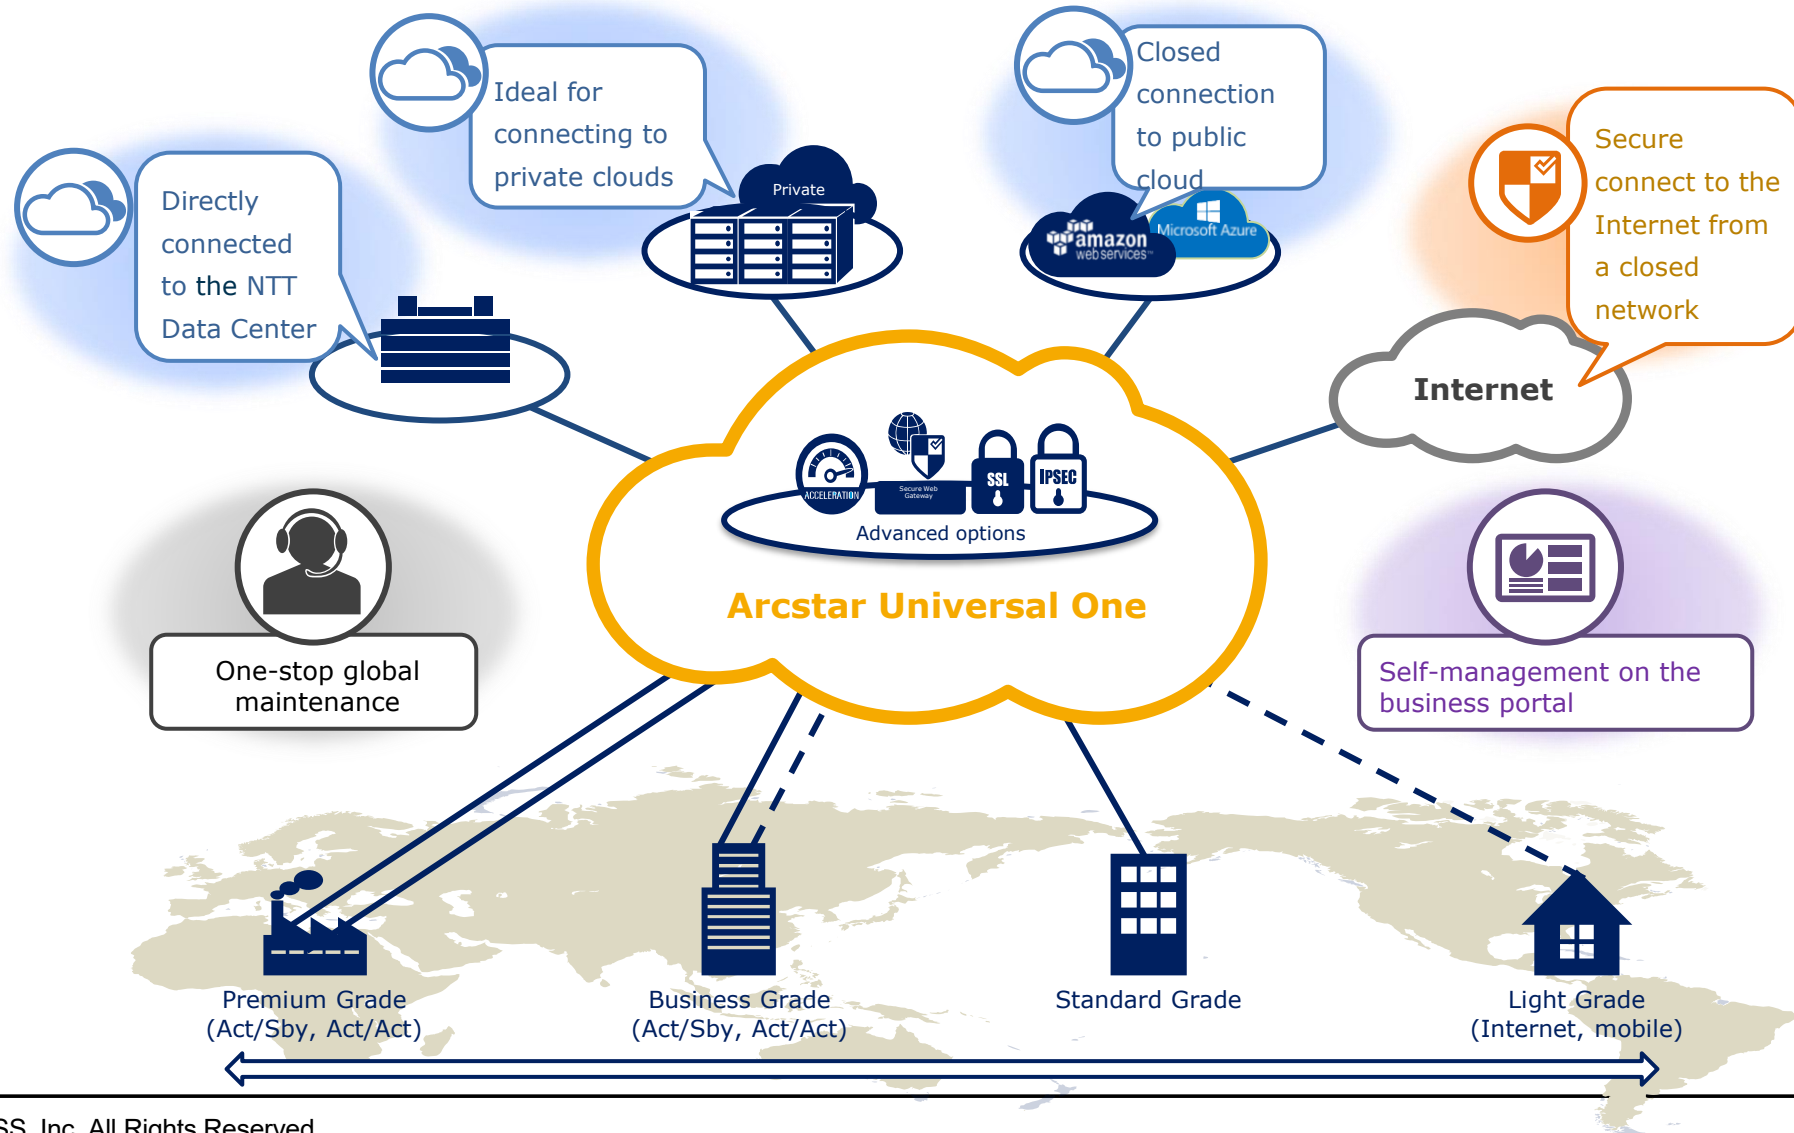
Ideal for connecting to private clouds

Closed connection to public cloud

Directly connected to the NTT Data Center

Secure connect to the Internet from a closed network

Private

amazon web services

Microsoft Azure

Internet

ACCELERATION

Secure Web Gateway

SSL

IPSEC

Advanced options

Arcstar Universal One

One-stop global maintenance

Self-management on the business portal

Premium Grade (Act/Sby, Act/Act)

Business Grade (Act/Sby, Act/Act)

Standard Grade

Light Grade (Internet, mobile)

SS, Inc. All Rights Reserved